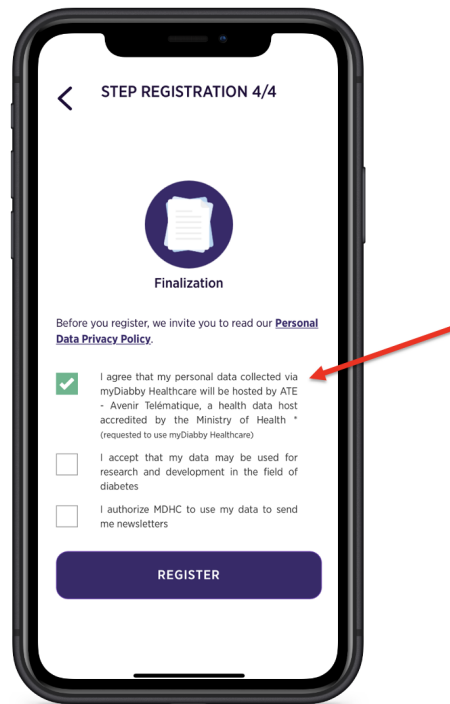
STEP REGISTRATION 4/4

Finalization

Before you register, we invite you to read our Personal Data Privacy Policy.

I agree that my personal data collected via myDiabby Healthcare will be hosted by ATE - Avenir Telématique, a health data host accredited by the Ministry of Health * (requested to use myDiabby Healthcare)

I accept that my data may be used for research and development in the field of diabetes

I authorize MDHC to use my data to send me newsletters

REGISTER